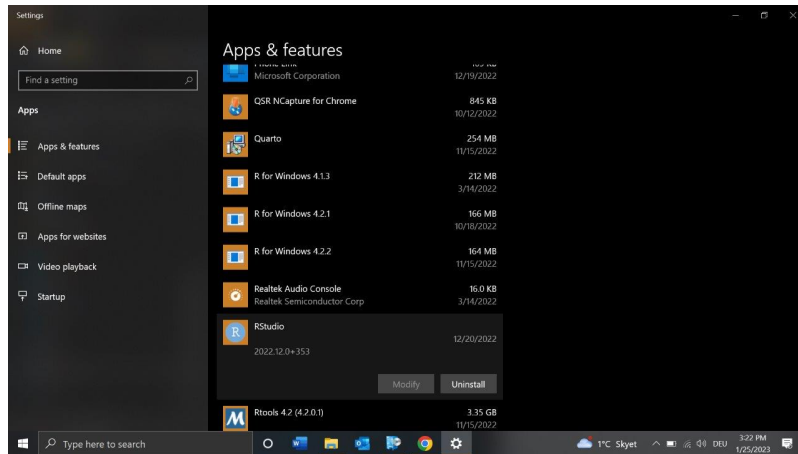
Settings

Home

Find a setting

Apps

Apps & features

Default apps

Offline maps

Apps for websites

Video playback

Startup

Apps & features

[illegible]
Microsoft Corporation
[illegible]
12/19/2022

QSR NCapture for Chrome
845 KB
10/12/2022

Quarto
254 MB
11/15/2022

R for Windows 4.1.3
212 MB
3/14/2022

R for Windows 4.2.1
166 MB
10/18/2022

R for Windows 4.2.2
164 MB
11/15/2022

Realtek Audio Console
Realtek Semiconductor Corp
16.0 KB
3/14/2022

RStudio
12/20/2022
2022.12.0+353

Modify
Uninstall

Rtools 4.2 (4.2.0.1)
3.35 GB
11/15/2022

Type here to search

1°C Skyet
DEU
3:22 PM
1/25/2023